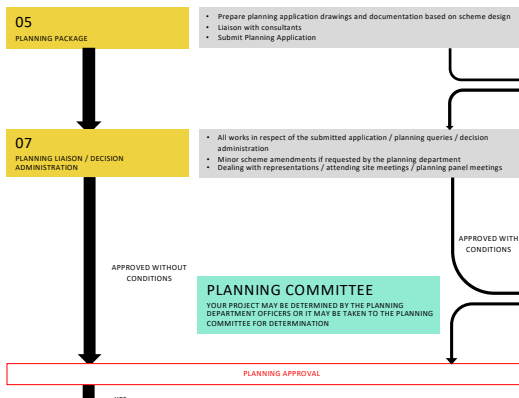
05
PLANNING PACKAGE

- Prepare planning application drawings and documentation based on scheme design
- Liaison with consultants
- Submit Planning Application

07
PLANNING LIAISON / DECISION ADMINISTRATION

- All works in respect of the submitted application / planning queries / decision administration
- Minor scheme amendments if requested by the planning department
- Dealing with representations / attending site meetings / planning panel meetings

APPROVED WITHOUT CONDITIONS

APPROVED WITH CONDITIONS

PLANNING COMMITTEE
YOUR PROJECT MAY BE DETERMINED BY THE PLANNING DEPARTMENT OFFICERS OR IT MAY BE TAKEN TO THE PLANNING COMMITTEE FOR DETERMINATION

PLANNING APPROVAL

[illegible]